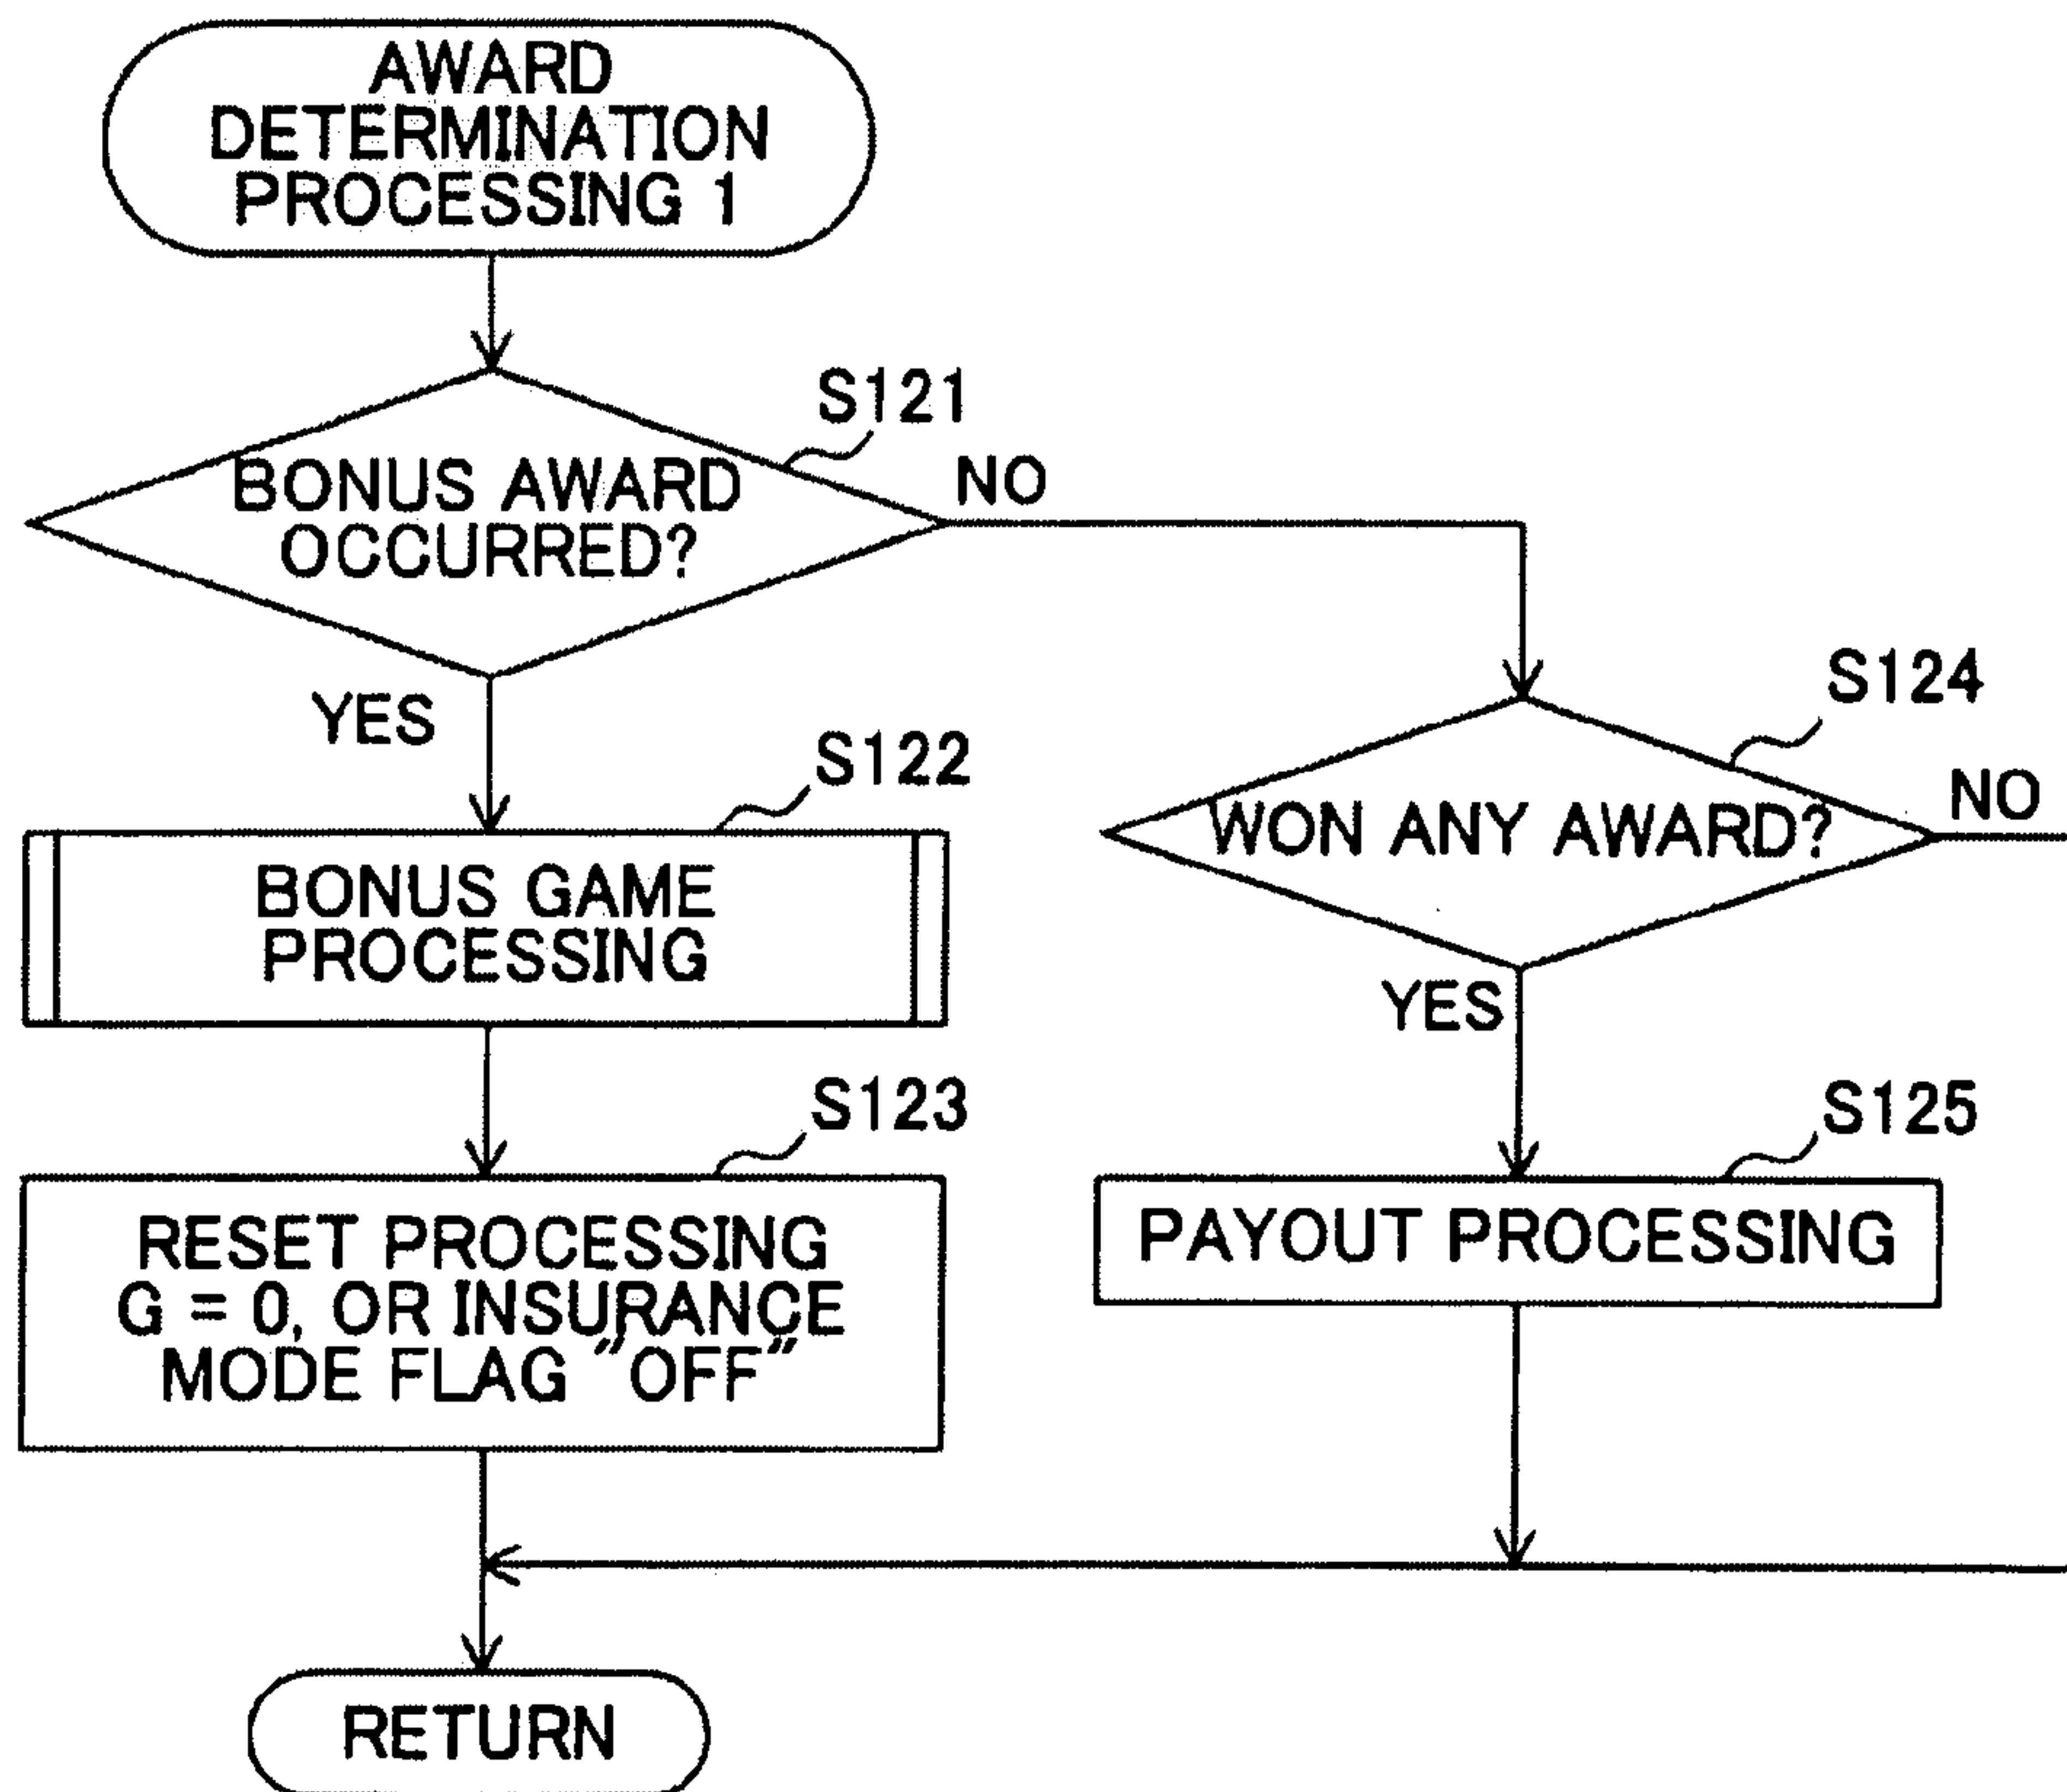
AWARD DETERMINATION PROCESSING 1

S121

BONUS AWARD OCCURRED?

NO

YES

S122

BONUS GAME PROCESSING

S123

RESET PROCESSING G = 0, OR INSURANCE MODE FLAG "OFF"

S124

WON ANY AWARD?

NO

YES

S125

PAYOUT PROCESSING

RETURN